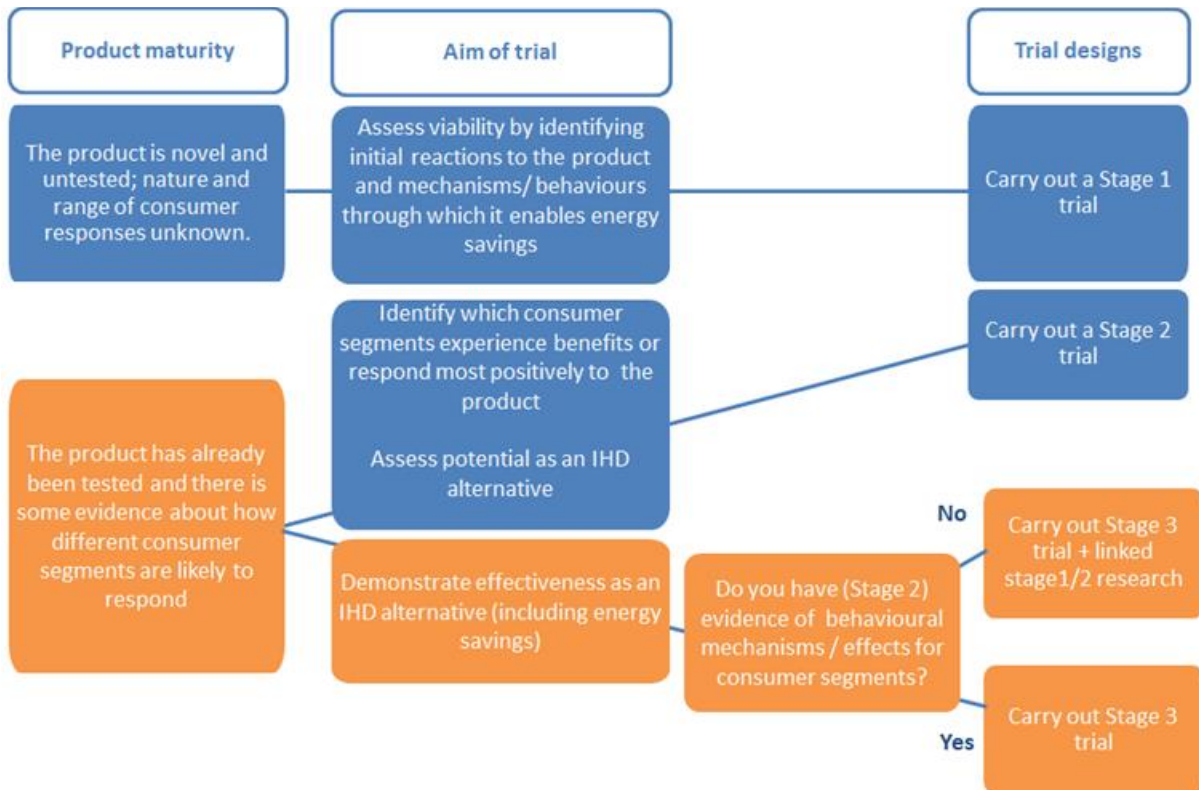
Product maturity

Aim of trial

Trial designs

The product is novel and untested; nature and range of consumer responses unknown.

Assess viability by identifying initial reactions to the product and mechanisms/ behaviours through which it enables energy savings

Carry out a Stage 1 trial

Identify which consumer segments experience benefits or respond most positively to the product

Assess potential as an IHD alternative

Carry out a Stage 2 trial

The product has already been tested and there is some evidence about how different consumer segments are likely to respond

Demonstrate effectiveness as an IHD alternative (including energy savings)

Do you have (Stage 2) evidence of behavioural mechanisms / effects for consumer segments?

No

Carry out Stage 3 trial + linked stage1/2 research

Yes

Carry out Stage 3 trial